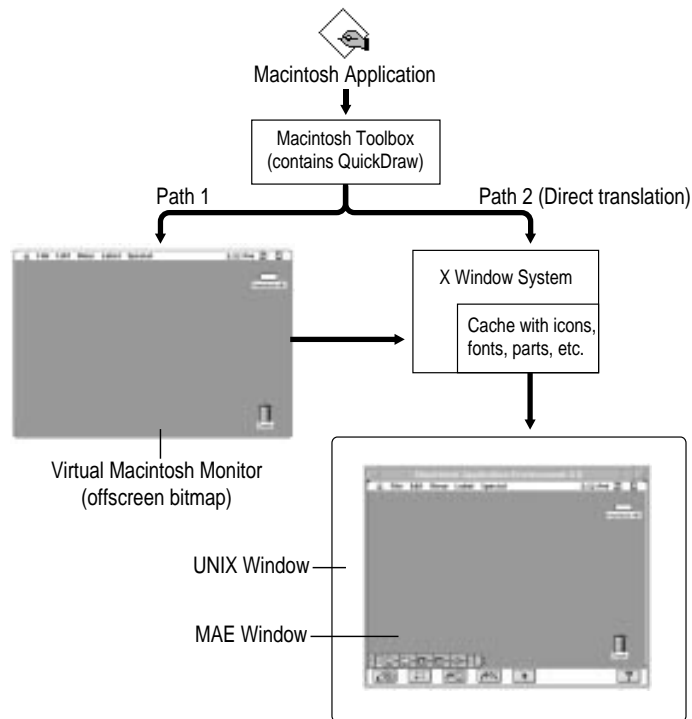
Macintosh Application

Macintosh Toolbox (contains QuickDraw)

Path 1

Path 2 (Direct translation)

File Edit View Label Special

X Window System

Cache with icons, fonts, parts, etc.

Virtual Macintosh Monitor (offscreen bitmap)

Macintosh Application Environment 2.0

File Edit View Label Special

UNIX Window

MAE Window